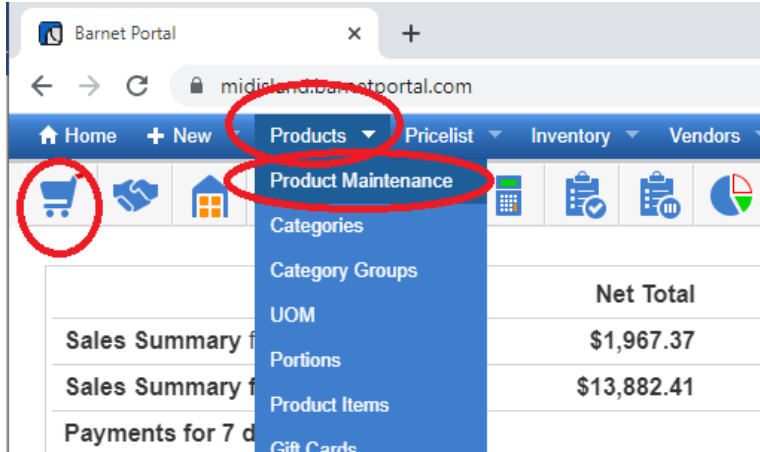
Barnet Portal ×
+
midisland.barnetportal.com

Home
New
Products
Pricelist
Inventory
Vendors

Product Maintenance
Categories
Category Groups
UOM
Portions
Product Items
Gift Cards

| | Net Total |
|---|---|
| Sales Summary f | $1,967.37 |
| Sales Summary f | $13,882.41 |
| Payments for 7 d | |